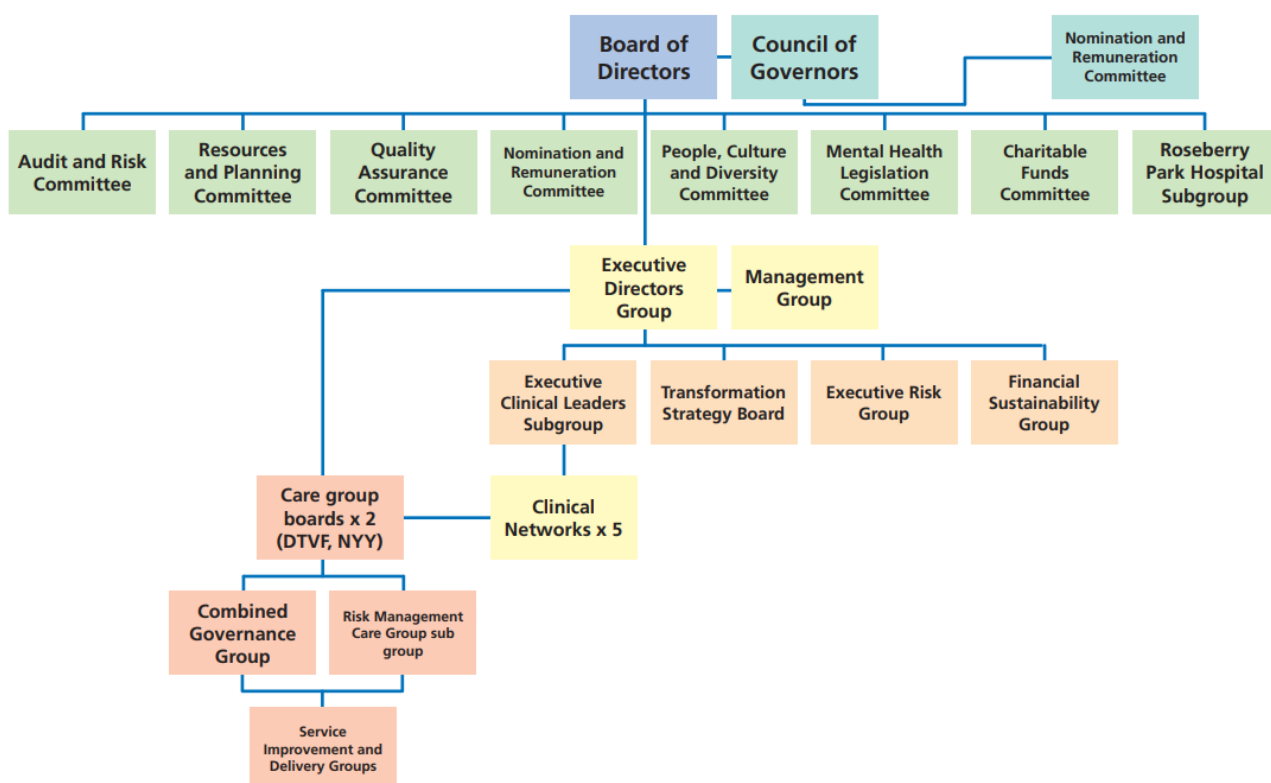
Board of Directors

Council of Governors

Nomination and Remuneration Committee

Audit and Risk Committee

Resources and Planning Committee

Quality Assurance Committee

Nomination and Remuneration Committee

People, Culture and Diversity Committee

Mental Health Legislation Committee

Charitable Funds Committee

Roseberry Park Hospital Subgroup

Executive Directors Group

Management Group

Executive Clinical Leaders Subgroup

Transformation Strategy Board

Executive Risk Group

Financial Sustainability Group

Care group boards x 2 (DTVF, NYY)

Clinical Networks x 5

Combined Governance Group

Risk Management Care Group sub group

Service Improvement and Delivery Groups